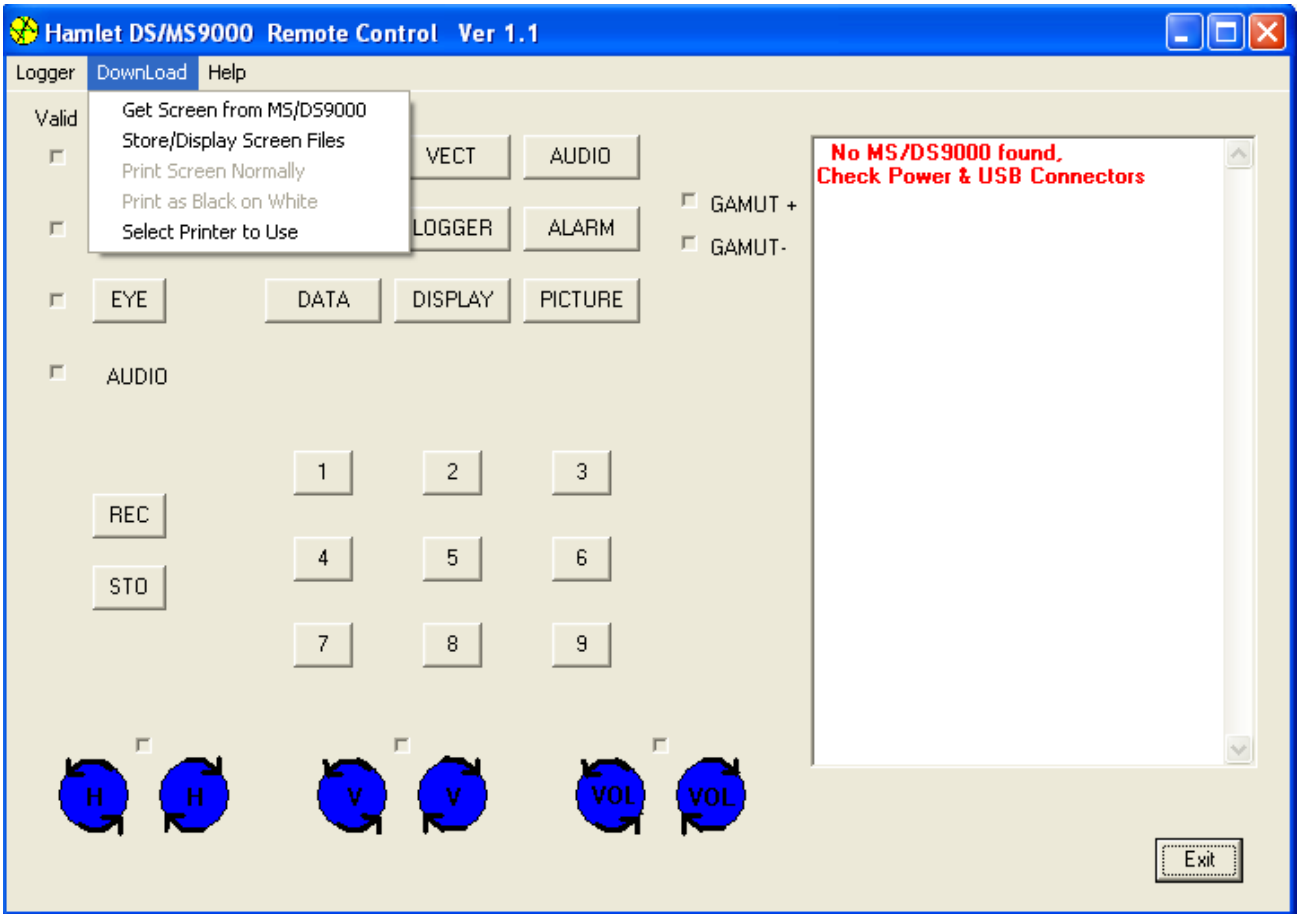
Hamlet DS/MS9000 Remote Control Ver 1.1

Logger DownLoad Help

Get Screen from MS/DS9000
Store/Display Screen Files
Print Screen Normally
Print as Black on White
Select Printer to Use

Valid

VECT AUDIO

LOGGER ALARM

GAMUT +
GAMUT-

No MS/DS9000 found,
Check Power & USB Connectors

EYE DATA DISPLAY PICTURE

AUDIO

1 2 3

REC

4 5 6

STO

7 8 9

H H V V VOL VOL

Exit